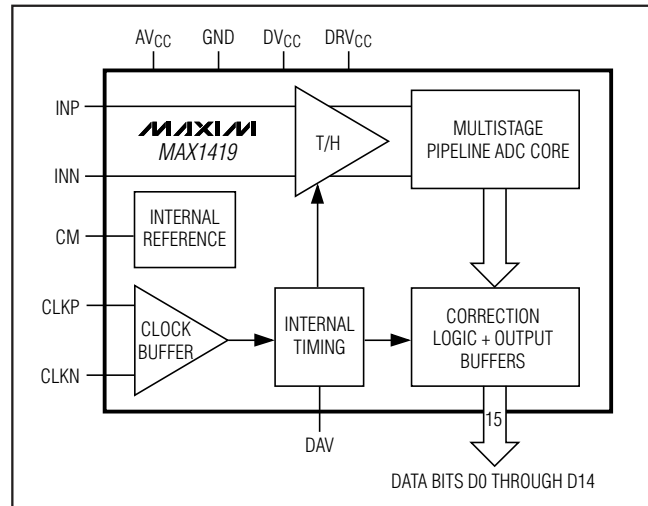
$AV_{CC}$ GND $DV_{CC}$ $DRV_{CC}$

INP

MAXIM
MAX1419

T/H

MULTISTAGE PIPELINE ADC CORE

INN

CM

INTERNAL REFERENCE

CLKP

CLOCK BUFFER

INTERNAL TIMING

CORRECTION LOGIC + OUTPUT BUFFERS

CLKN

15

DAV

DATA BITS D0 THROUGH D14